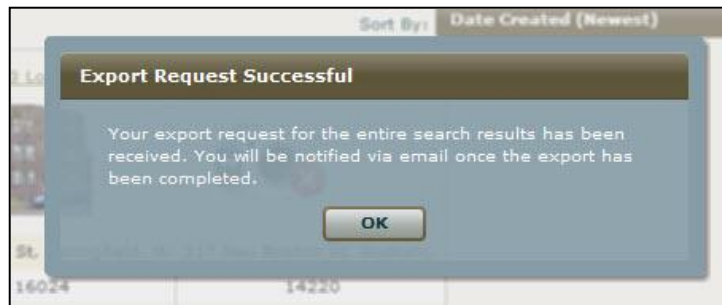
Sort By: Date Created (Newest)

Export Request Successful

Your export request for the entire search results has been received. You will be notified via email once the export has been completed.

OK

St. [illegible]

16024 14220